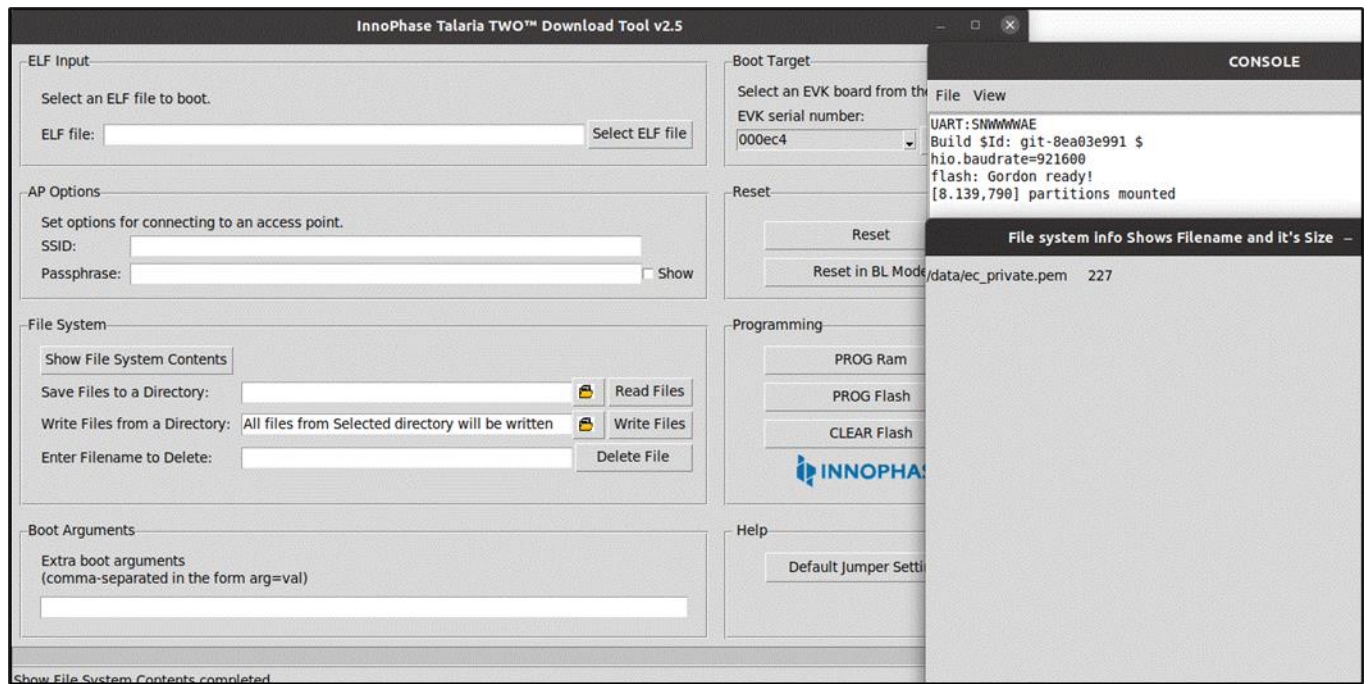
InnoPhase Talaria TWO™ Download Tool v2.5

ELF Input
Select an ELF file to boot.
ELF file: Select ELF file

AP Options
Set options for connecting to an access point.
SSID:
Passphrase: Show

File System
Show File System Contents
Save Files to a Directory: Read Files
Write Files from a Directory: All files from Selected directory will be written Write Files
Enter Filename to Delete: Delete File

Boot Arguments
Extra boot arguments
(comma-separated in the form arg=val)

Boot Target
Select an EVK board from th
EVK serial number:
000ec4

Reset
Reset
Reset in BL Mod

Programming
PROG Ram
PROG Flash
CLEAR Flash
INNOPHA

Help
Default Jumper Setti

Show File System Contents completed

CONSOLE
File View
UART:SNWWWWAE
Build $Id: git-8ea03e991 $
hio.baudrate=921600
flash: Gordon ready!
[8.139,790] partitions mounted

File system info Shows Filename and it's Size –
/data/ec_private.pem 227